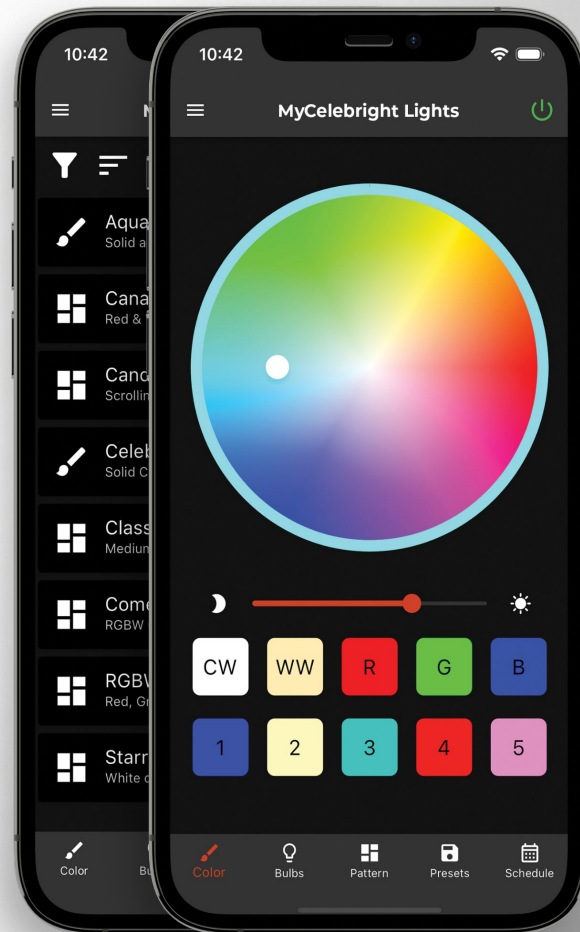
10:42

M

Aqua
Solid a

Cana
Red &

Cand
Scrollin

Celeb
Solid C

Class
Medium

Come
RGBW

RGBW
Red, Gr

Starr
White c

Color
Bu

10:42

MyCelebright Lights

CW
WW
R
G
B

1
2
3
4
5

Color
Bulbs
Pattern
Presets
Schedule